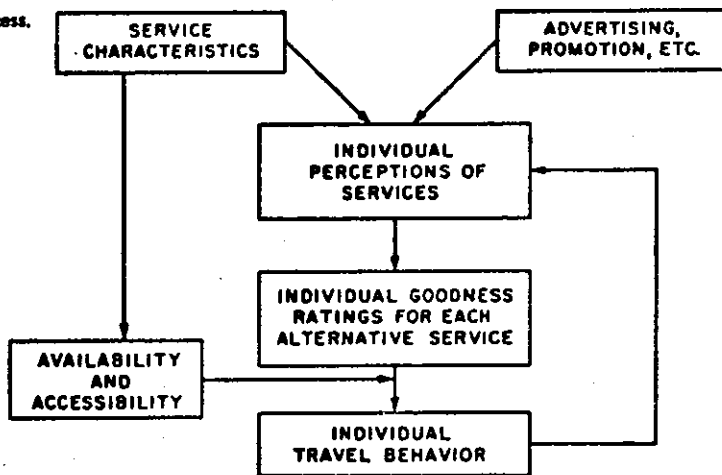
ess.

SERVICE CHARACTERISTICS

ADVERTISING, PROMOTION, ETC.

INDIVIDUAL PERCEPTIONS OF SERVICES

INDIVIDUAL GOODNESS RATINGS FOR EACH ALTERNATIVE SERVICE

AVAILABILITY AND ACCESSIBILITY

INDIVIDUAL TRAVEL BEHAVIOR